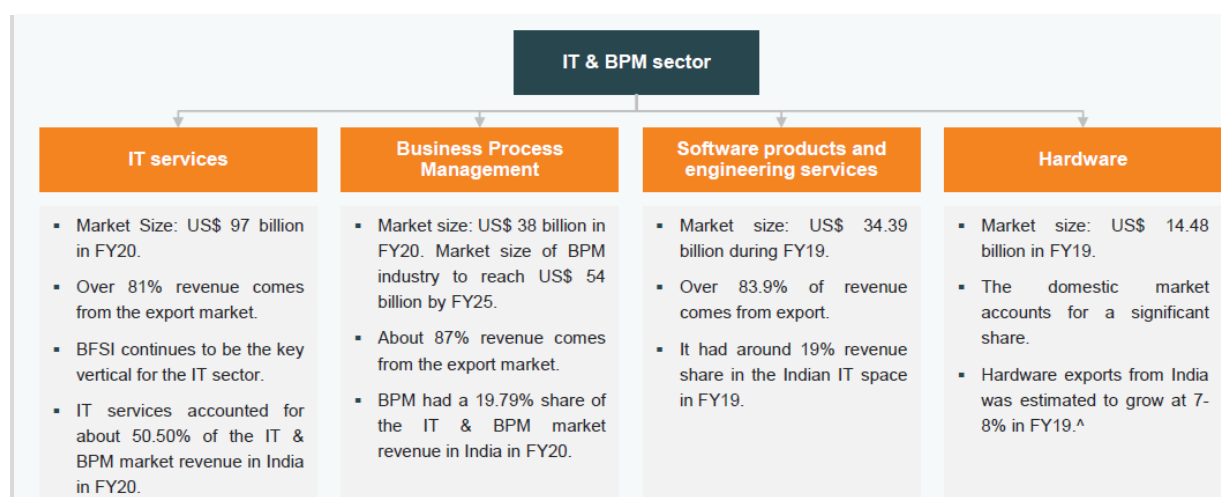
IT & BPM sector

IT services

- Market Size: US$ 97 billion in FY20.
- Over 81% revenue comes from the export market.
- BFSI continues to be the key vertical for the IT sector.
- IT services accounted for about 50.50% of the IT & BPM market revenue in India in FY20.

Business Process Management

- Market size: US$ 38 billion in FY20. Market size of BPM industry to reach US$ 54 billion by FY25.
- About 87% revenue comes from the export market.
- BPM had a 19.79% share of the IT & BPM market revenue in India in FY20.

Software products and engineering services

- Market size: US$ 34.39 billion during FY19.
- Over 83.9% of revenue comes from export.
- It had around 19% revenue share in the Indian IT space in FY19.

Hardware

- Market size: US$ 14.48 billion in FY19.
- The domestic market accounts for a significant share.
- Hardware exports from India was estimated to grow at 7-8% in FY19.^